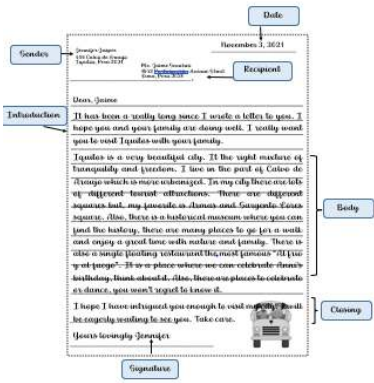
Date

Sender

Jennifer Juarez
456 Calvo de Araujo
Iquitos, Peru 16101

December 3, 2021

Mr. Jaime Sanchez
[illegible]
Lima, Peru 15074

Recipient

Dear, Jaime

Introduction

It has been a really long since I wrote a letter to you. I hope you and your family are doing well. I really want you to visit Iquitos with your family.

Iquitos is a very beautiful city. It the right mixture of tranquility and freedom. I live in the part of Calvo de Araujo which is more urbanized. In my city there are lots of different tourist attractions. There are different squares but, my favorite is Armas and Sargento Lores square. Also, there is a historical museum where you can find the history, there are many places to go for a walk and enjoy a great time with nature and family. There is also a single floating restaurant the most famous "Al frio y el fuego". It is a place where we can celebrate Anna's birthday, think about it. Also, there are places to celebrate or dance, you won't regret to know it.

Body

I hope I have intrigued you enough to visit my city. I will be eagerly waiting to see you. Take care.

Closing

Yours lovingly Jennifer

Signature